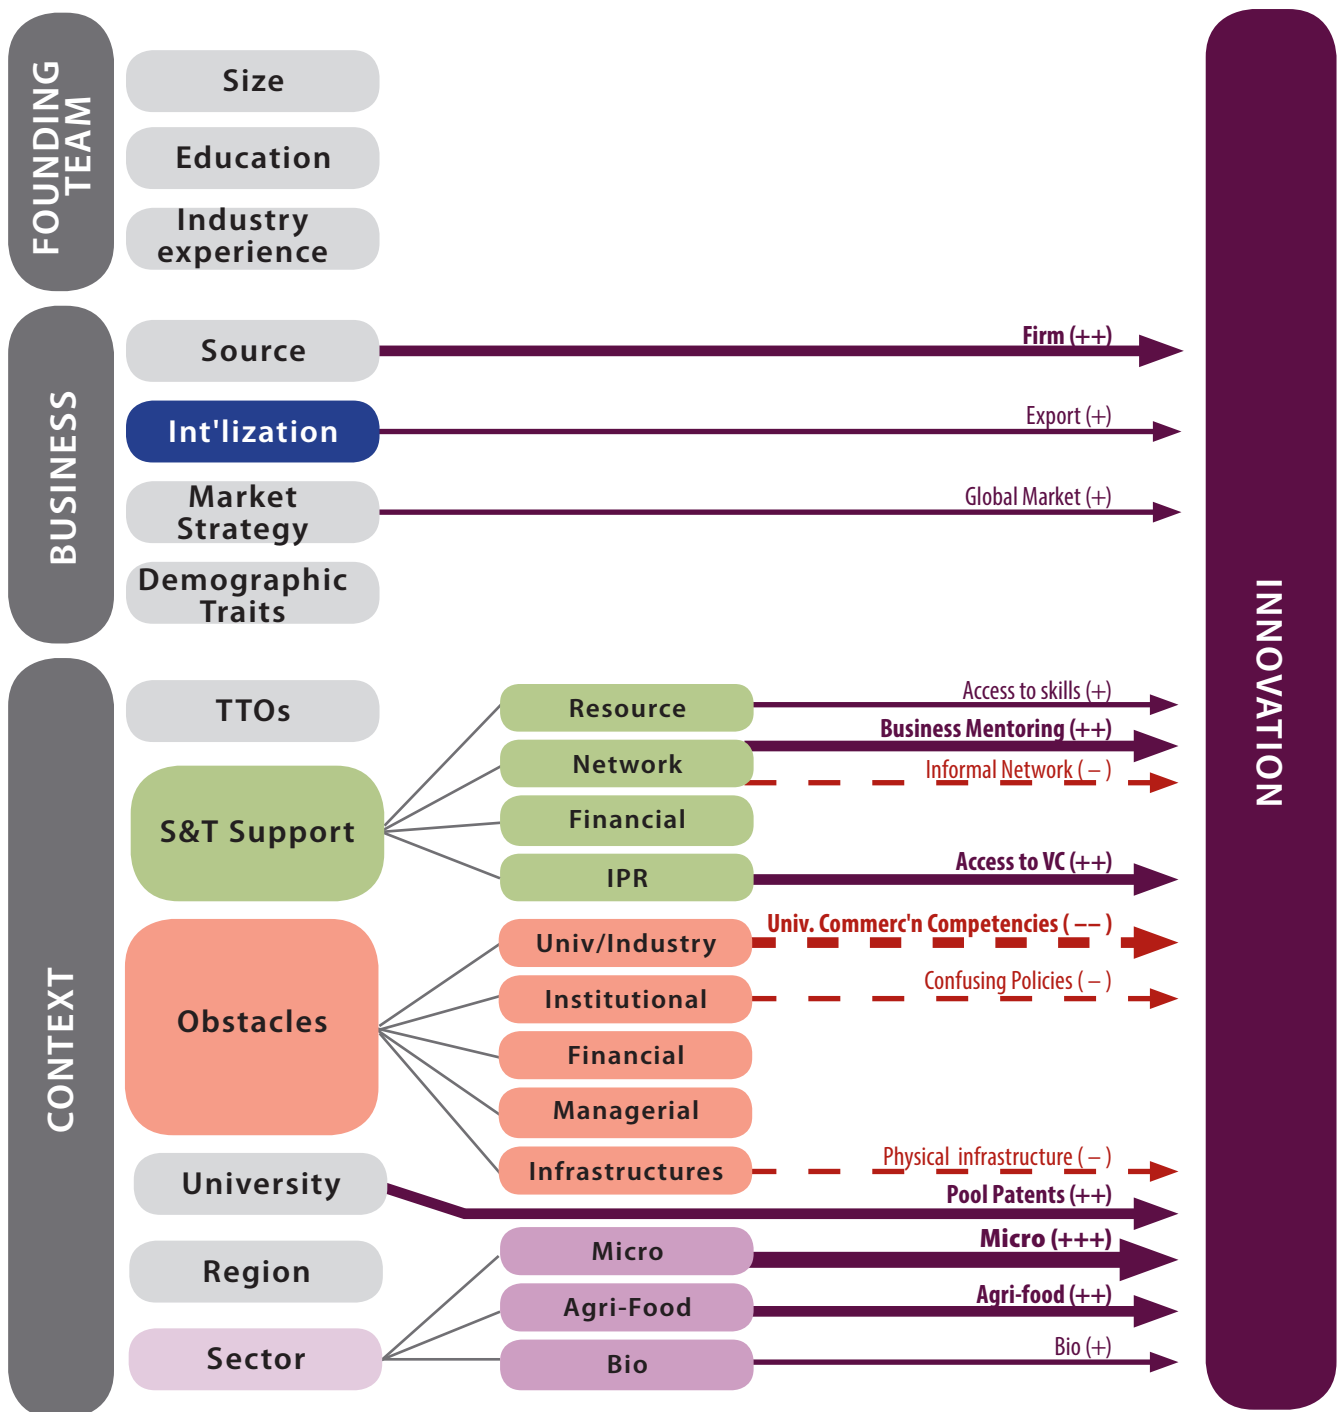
FOUNDING TEAM

Size

Education

Industry experience

BUSINESS

Source

Firm (++)

Int'lization

Export (+)

Market Strategy

Global Market (+)

Demographic Traits

CONTEXT

TTOs

S&T Support

Resource

Access to skills (+)

Network

Business Mentoring (++)

Informal Network ( – )

Financial

IPR

Access to VC (++)

Obstacles

Univ/Industry

Univ. Commerc'n Competencies ( – – )

Institutional

Confusing Policies ( – )

Financial

Managerial

Infrastructures

Physical infrastructure ( – )

University

Pool Patents (++)

Region

Micro

Micro (+++)

Sector

Agri-Food

Agri-food (++)

Bio

Bio (+)

INNOVATION